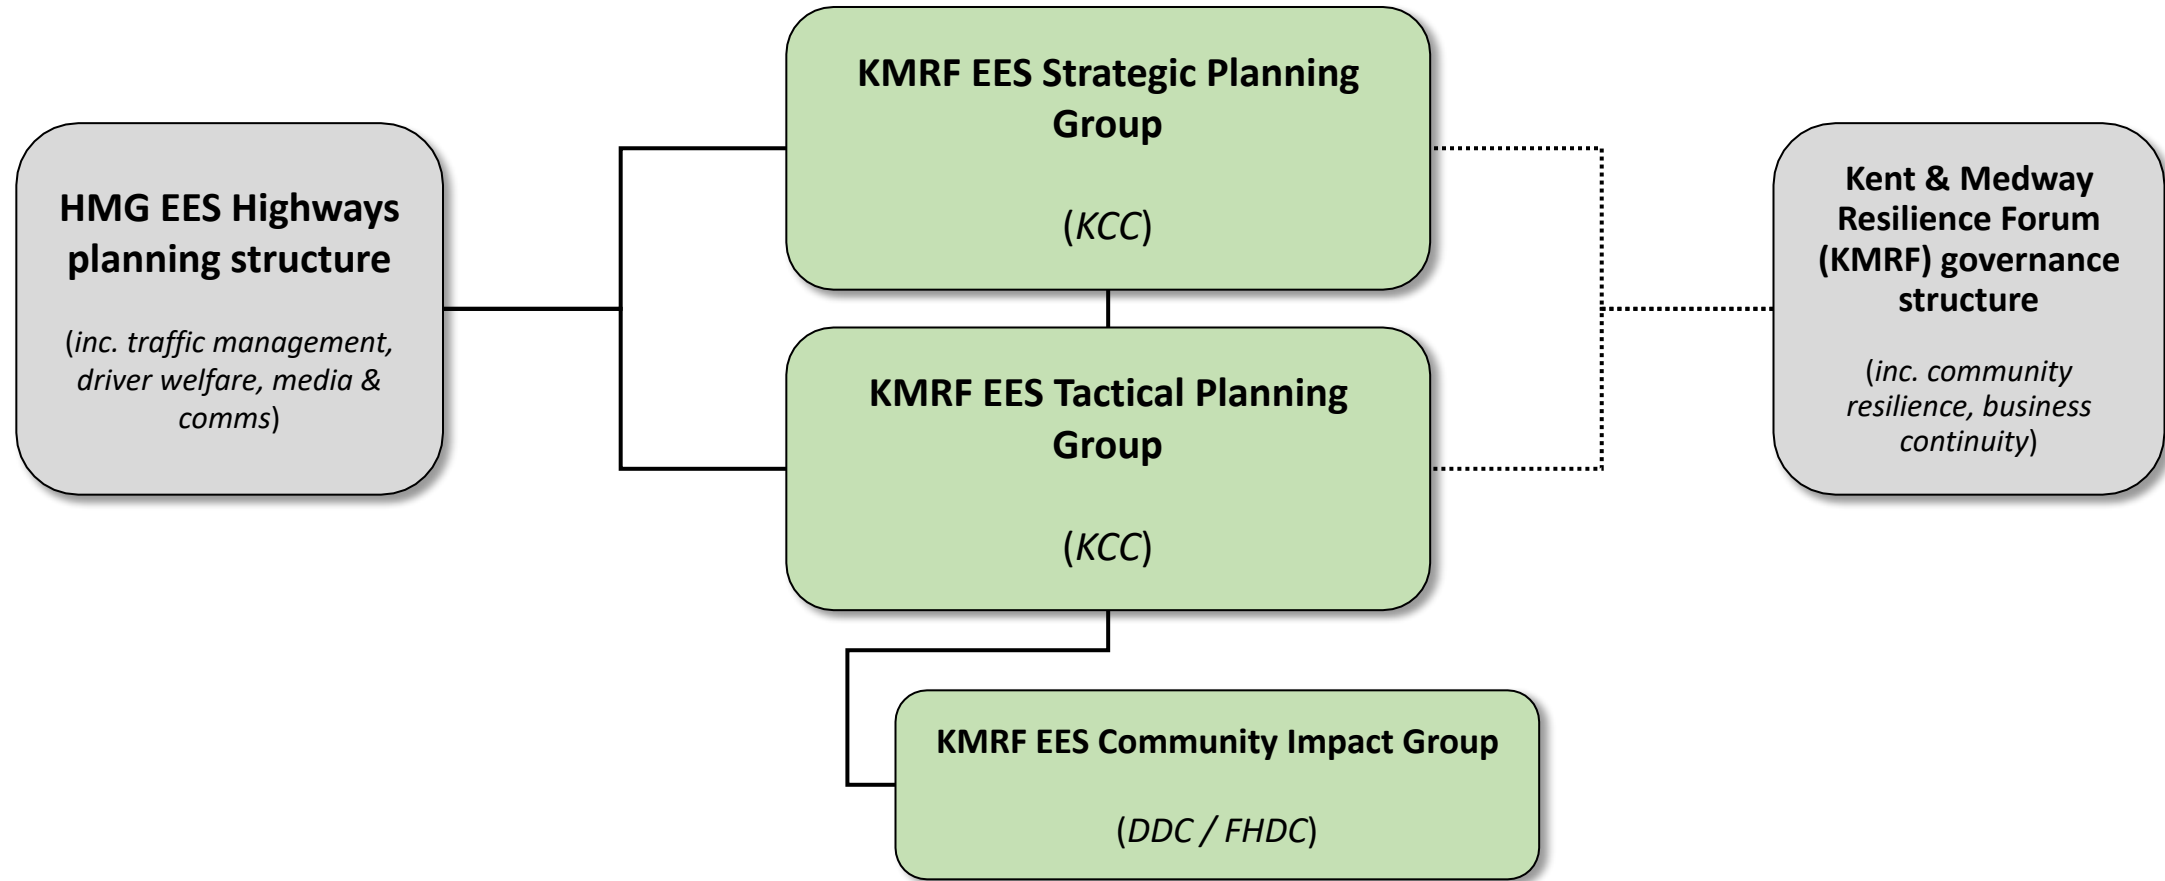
HMG EES Highways planning structure

(inc. traffic management, driver welfare, media & comms)

KMRF EES Strategic Planning Group

(KCC)

KMRF EES Tactical Planning Group

(KCC)

KMRF EES Community Impact Group

(DDC / FHDC)

Kent & Medway Resilience Forum (KMRF) governance structure

(inc. community resilience, business continuity)